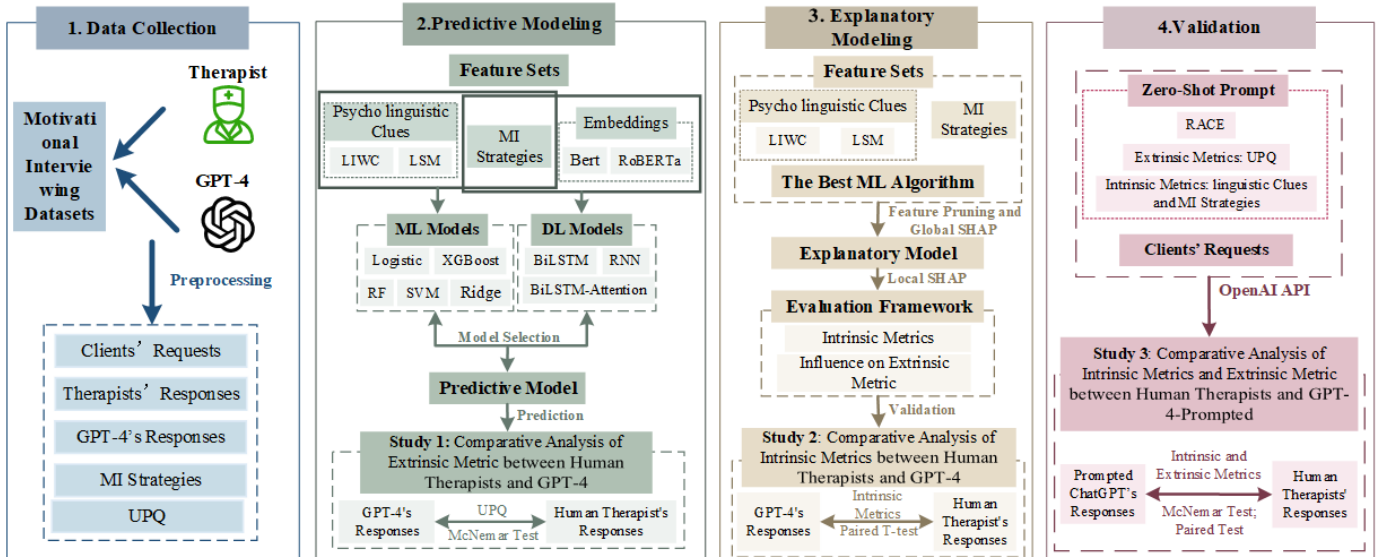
1. Data Collection

Therapist

Motivational Interviewing Datasets

GPT-4

Preprocessing

Clients' Requests

Therapists' Responses

GPT-4's Responses

MI Strategies

UPQ

2.Predictive Modeling

Feature Sets

Psycho linguistic Clues

LIWC

LSM

MI Strategies

Embeddings

Bert

RoBERTa

ML Models

Logistic

XGBoost

RF

SVM

Ridge

DL Models

BiLSTM

RNN

BiLSTM-Attention

Model Selection

Predictive Model

Prediction

Study 1: Comparative Analysis of Extrinsic Metric between Human Therapists and GPT-4

GPT-4's Responses

UPQ

McNemar Test

Human Therapist's Responses

3. Explanatory Modeling

Feature Sets

Psycho linguistic Clues

LIWC

LSM

MI Strategies

The Best ML Algorithm

Feature Pruning and Global SHAP

Explanatory Model

Local SHAP

Evaluation Framework

Intrinsic Metrics

Influence on Extrinsic Metric

Validation

Study 2: Comparative Analysis of Intrinsic Metrics between Human Therapists and GPT-4

GPT-4's Responses

Intrinsic Metrics

Paired T-test

Human Therapist's Responses

4.Validation

Zero-Shot Prompt

RACE

Extrinsic Metrics: UPQ

Intrinsic Metrics: linguistic Clues and MI Strategies

Clients' Requests

OpenAI API

Study 3: Comparative Analysis of Intrinsic Metrics and Extrinsic Metric between Human Therapists and GPT-4-Prompted

Prompted ChatGPT's Responses

Intrinsic and Extrinsic Metrics

McNemar Test; Paired Test

Human Therapists' Responses